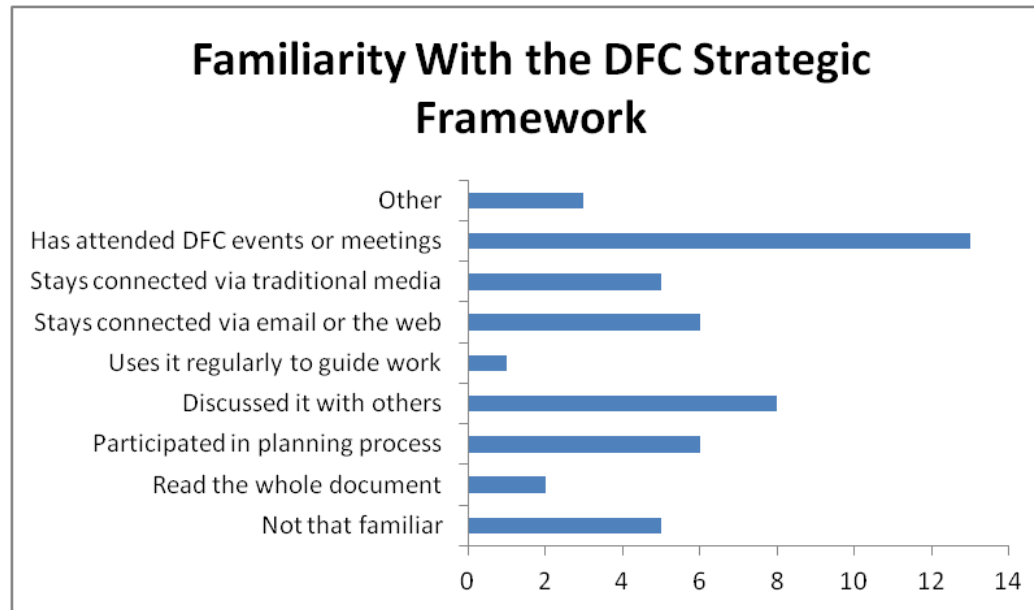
Familiarity With the DFC Strategic Framework

Other
Has attended DFC events or meetings
Stays connected via traditional media
Stays connected via email or the web
Uses it regularly to guide work
Discussed it with others
Participated in planning process
Read the whole document
Not that familiar

0 2 4 6 8 10 12 14